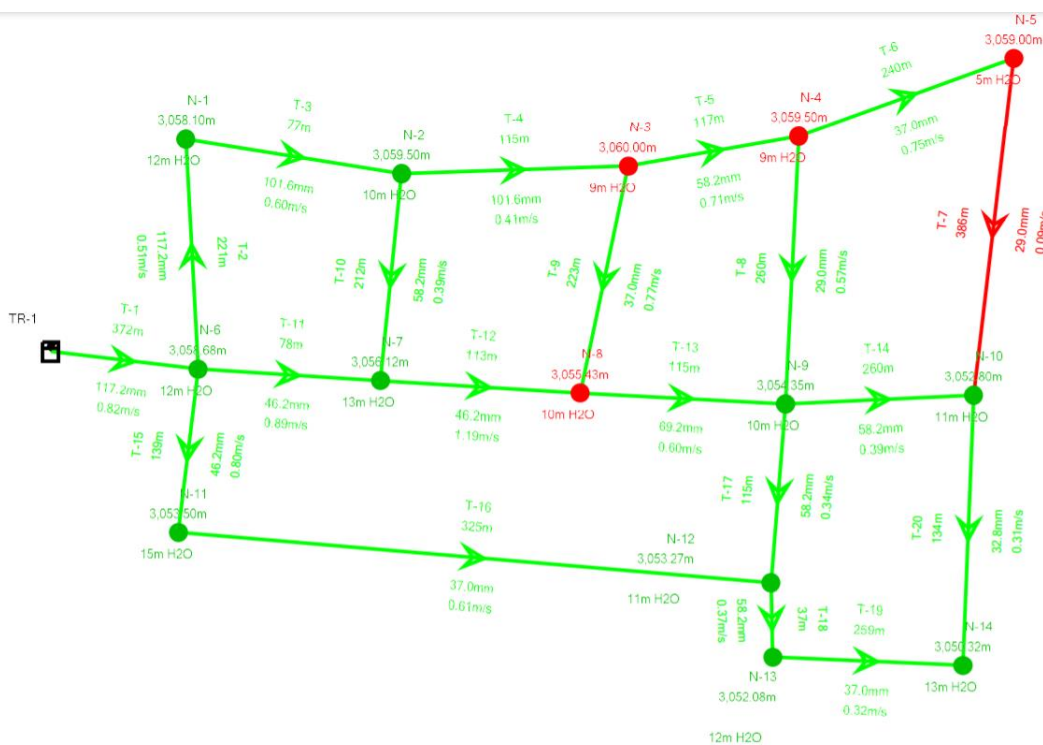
N-5
3,059.00m
5m H2O

T-6
240m
37.0mm
0.75m/s

N-1
3,058.10m
12m H2O

T-3
77m
101.6mm
0.60m/s

N-2
3,059.50m
10m H2O

T-4
115m
101.6mm
0.41m/s

N-3
3,060.00m
9m H2O

T-5
117m
58.2mm
0.71m/s

N-4
3,059.50m
9m H2O

T-7
386m
29.0mm
0.0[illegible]

T-2
22m
117.2mm
0.51m/s

T-10
212m
58.2mm
0.39m/s

T-9
223m
37.0mm
0.77m/s

T-8
260m
29.0mm
0.57m/s

TR-1

T-1
372m
117.2mm
0.82m/s

N-6
3,058.68m
12m H2O

T-11
78m
46.2mm
0.89m/s

N-7
3,056.12m
13m H2O

T-12
113m
46.2mm
1.19m/s

N-8
3,055.43m
10m H2O

T-13
115m
69.2mm
0.60m/s

N-9
3,054.35m
10m H2O

T-14
260m
58.2mm
0.39m/s

N-10
3,052.80m
11m H2O

T-15
139m
46.2mm
0.80m/s

N-11
3,053.50m
15m H2O

T-16
325m
37.0mm
0.61m/s

N-12
3,053.27m
11m H2O

T-17
115m
58.2mm
0.34m/s

T-20
134m
32.8mm
0.31m/s

58.2mm
0.37m/s

T-18
37m

T-19
259m
37.0mm
0.32m/s

N-13
3,052.08m
12m H2O

N-14
3,050.32m
13m H2O